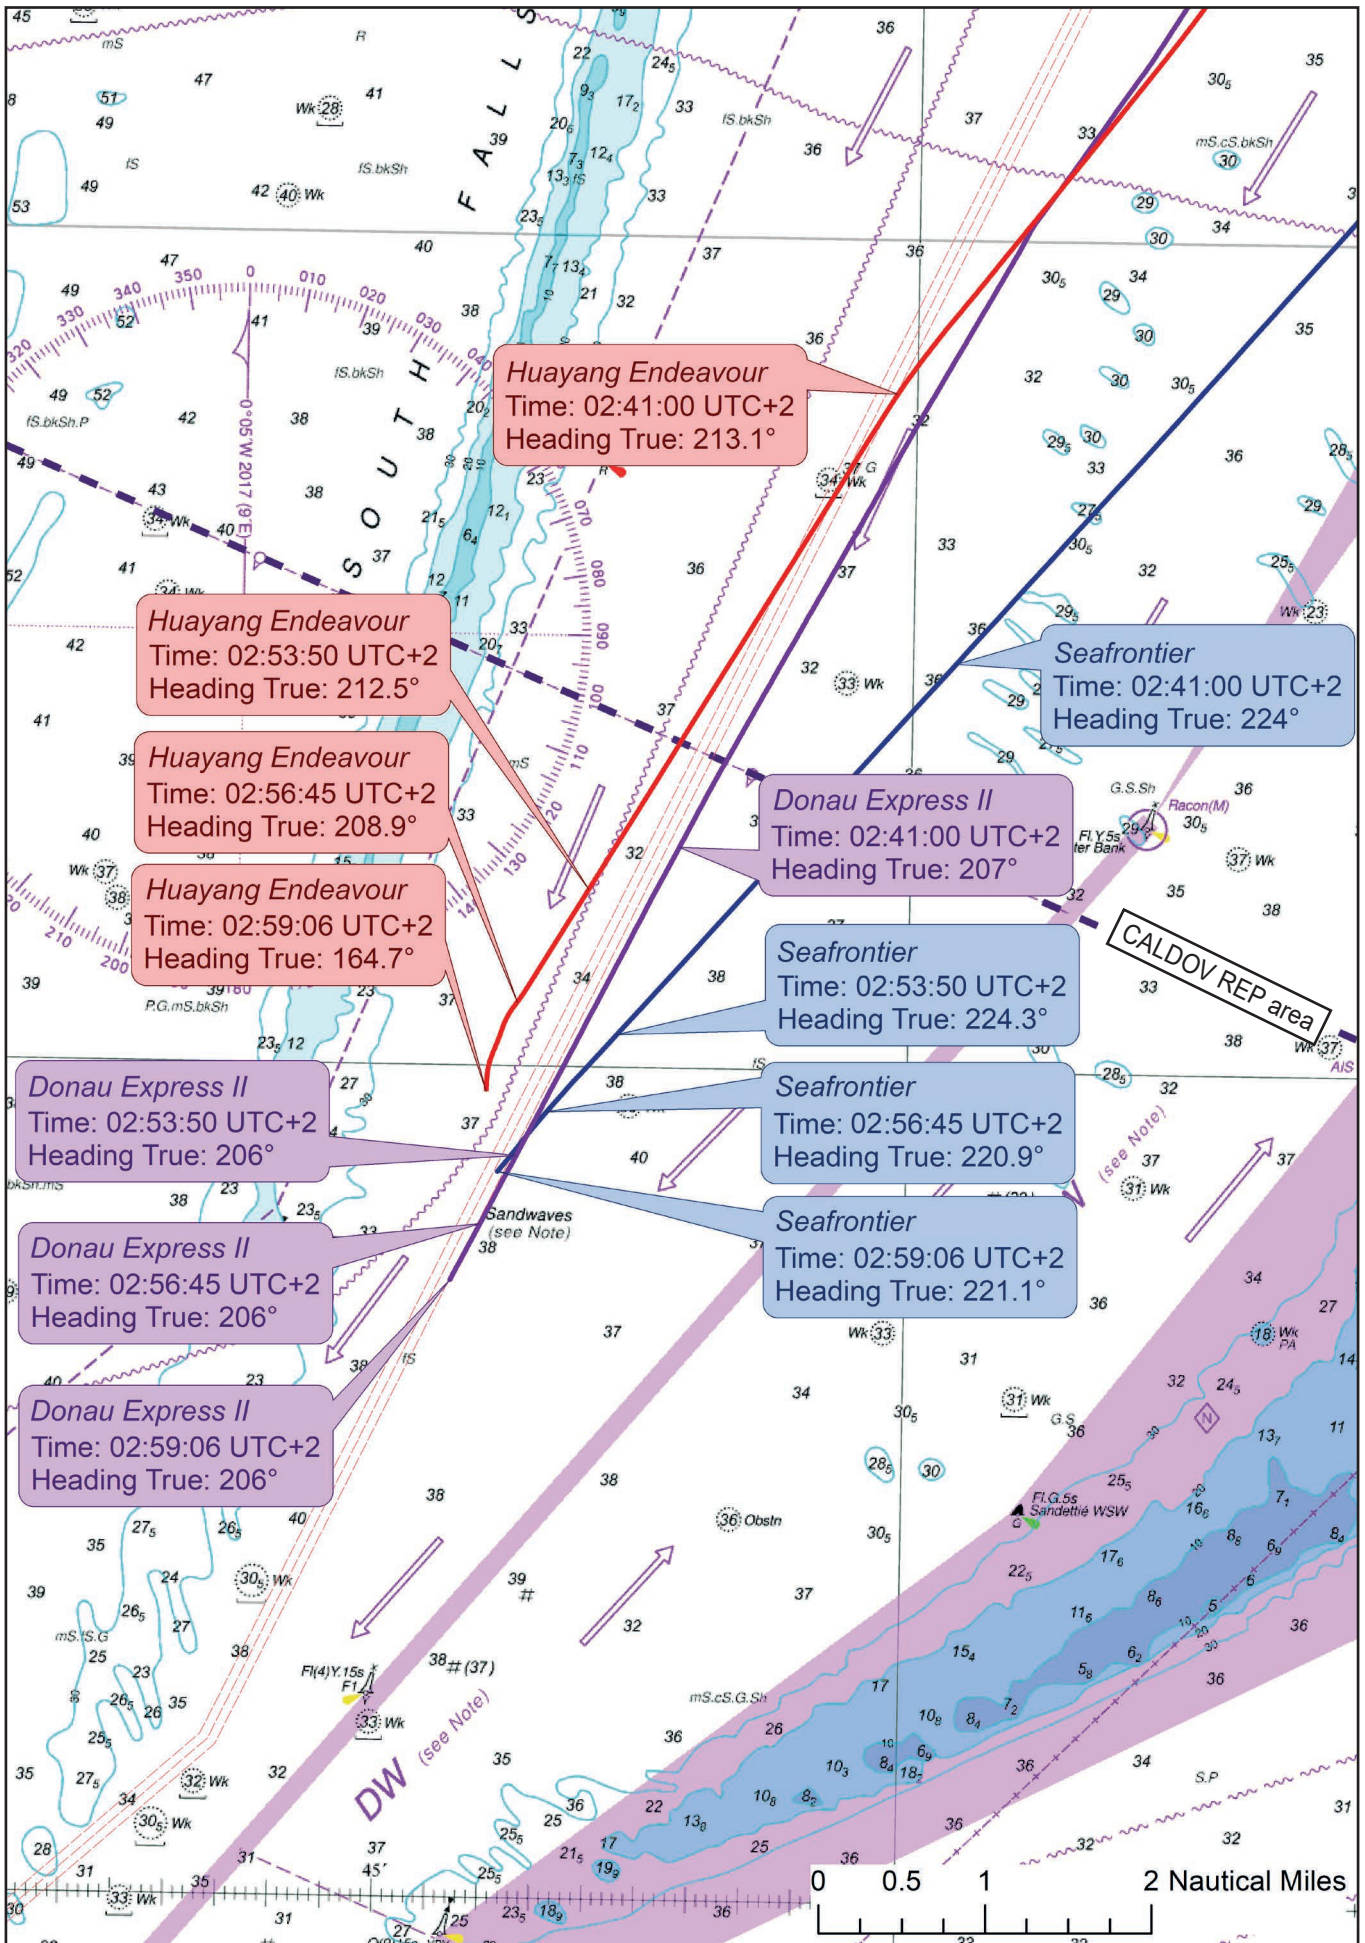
Huayang Endeavour
Time: 02:41:00 UTC+2
Heading True: 213.1°

Huayang Endeavour
Time: 02:53:50 UTC+2
Heading True: 212.5°

Huayang Endeavour
Time: 02:56:45 UTC+2
Heading True: 208.9°

Huayang Endeavour
Time: 02:59:06 UTC+2
Heading True: 164.7°

Seafrontier
Time: 02:41:00 UTC+2
Heading True: 224°

Donau Express II
Time: 02:41:00 UTC+2
Heading True: 207°

CALDOV REP area

Seafrontier
Time: 02:53:50 UTC+2
Heading True: 224.3°

Seafrontier
Time: 02:56:45 UTC+2
Heading True: 220.9°

Seafrontier
Time: 02:59:06 UTC+2
Heading True: 221.1°

Donau Express II
Time: 02:53:50 UTC+2
Heading True: 206°

Donau Express II
Time: 02:56:45 UTC+2
Heading True: 206°

Donau Express II
Time: 02:59:06 UTC+2
Heading True: 206°

SOUTH FALLS

Sandwaves (see Note)

DW (see Note)

(see Note)

Racon(M)

Fl.Y.5s

Fl.G.5s Sandettié WSW

Fl(4)Y.15s

36 Obstn

0.05°W 2017 (9°E)

0 0.5 1 2 Nautical Miles